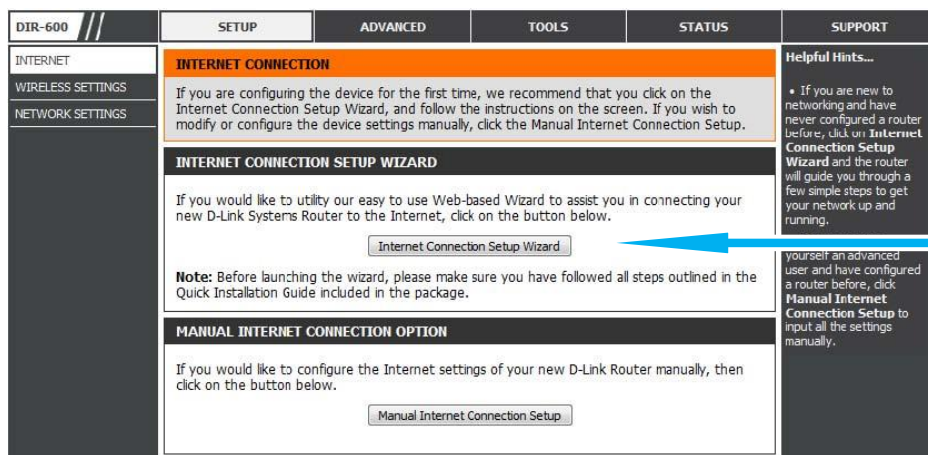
DIR-600

SETUP | ADVANCED | TOOLS | STATUS | SUPPORT

INTERNET
WIRELESS SETTINGS
NETWORK SETTINGS

INTERNET CONNECTION

If you are configuring the device for the first time, we recommend that you click on the Internet Connection Setup Wizard, and follow the instructions on the screen. If you wish to modify or configure the device settings manually, click the Manual Internet Connection Setup.

INTERNET CONNECTION SETUP WIZARD

If you would like to utility our easy to use Web-based Wizard to assist you in connecting your new D-Link Systems Router to the Internet, click on the button below.

Internet Connection Setup Wizard

Note: Before launching the wizard, please make sure you have followed all steps outlined in the Quick Installation Guide included in the package.

MANUAL INTERNET CONNECTION OPTION

If you would like to configure the Internet settings of your new D-Link Router manually, then click on the button below.

Manual Internet Connection Setup

Helpful Hints...

• If you are new to networking and have never configured a router before, click on Internet Connection Setup Wizard and the router will guide you through a few simple steps to get your network up and running.

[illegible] yourself an advanced user and have configured a router before, click Manual Internet Connection Setup to input all the settings manually.